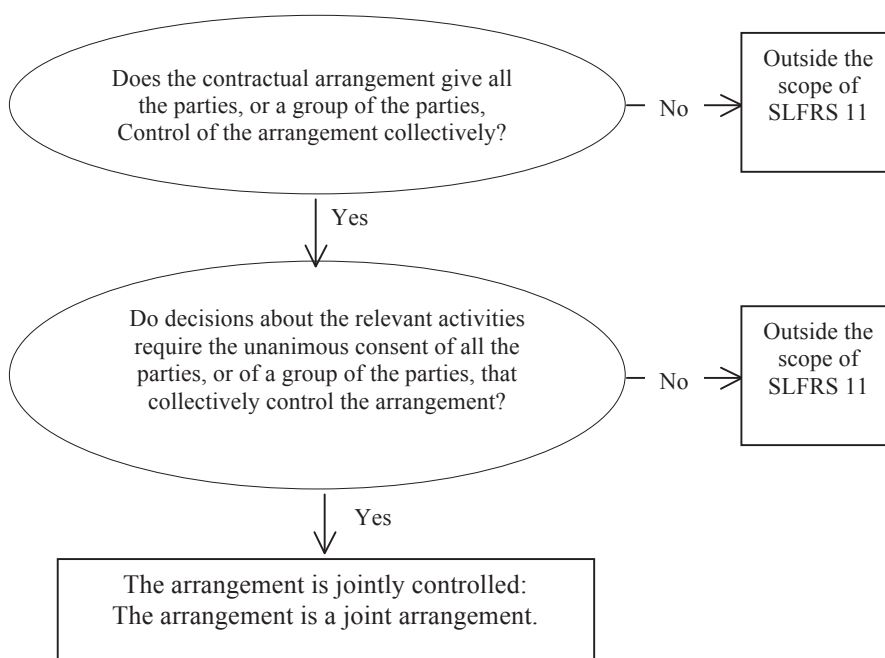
Does the contractual arrangement give all the parties, or a group of the parties, Control of the arrangement collectively?

No

Outside the scope of SLFRS 11

Yes

Do decisions about the relevant activities require the unanimous consent of all the parties, or of a group of the parties, that collectively control the arrangement?

No

Outside the scope of SLFRS 11

Yes

The arrangement is jointly controlled: The arrangement is a joint arrangement.